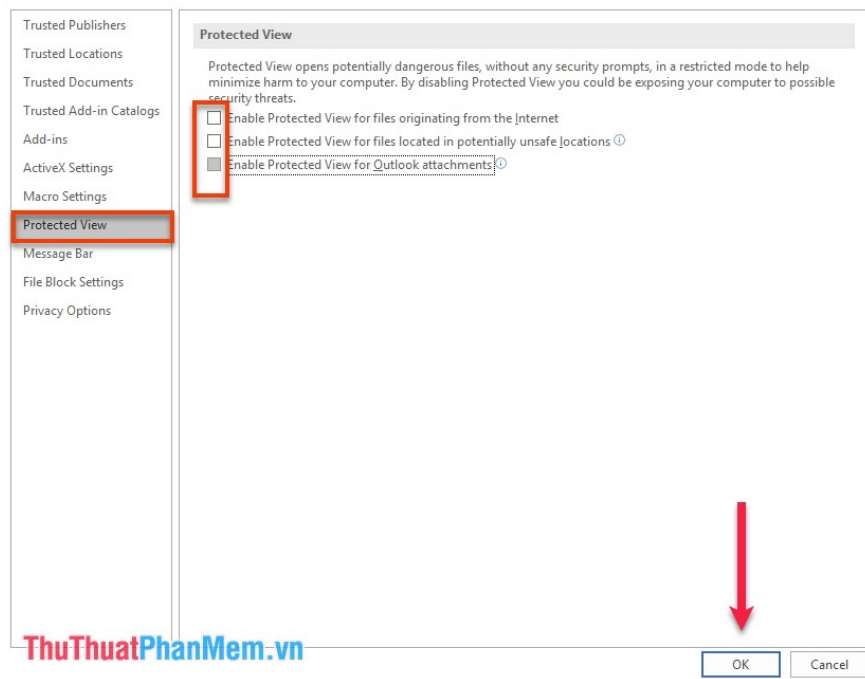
Trusted Publishers
Trusted Locations
Trusted Documents
Trusted Add-in Catalogs
Add-ins
ActiveX Settings
Macro Settings
Protected View
Message Bar
File Block Settings
Privacy Options

Protected View

Protected View opens potentially dangerous files, without any security prompts, in a restricted mode to help minimize harm to your computer. By disabling Protected View you could be exposing your computer to possible security threats.

Enable Protected View for files originating from the Internet
Enable Protected View for files located in potentially unsafe locations
Enable Protected View for Outlook attachments

ThuThuatPhanMem.vn

OK
Cancel